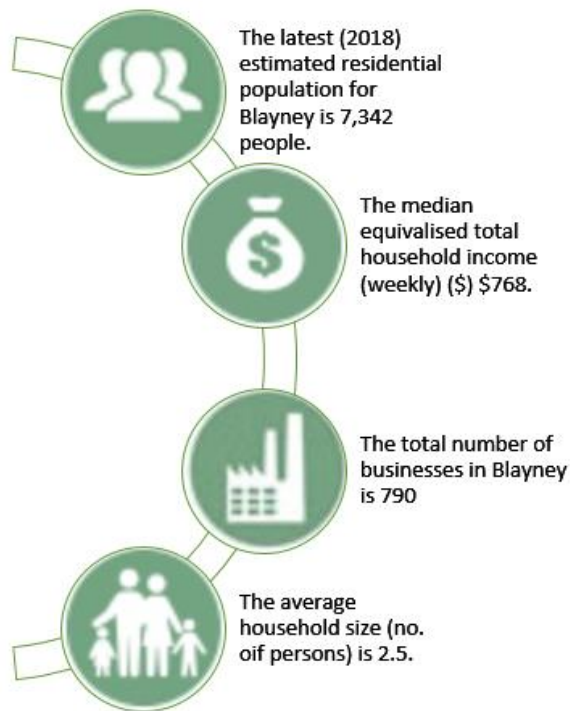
The latest (2018) estimated residential population for Blayney is 7,342 people.

$

The median equivalised total household income (weekly) ($) $768.

The total number of businesses in Blayney is 790

The average household size (no. oif persons) is 2.5.